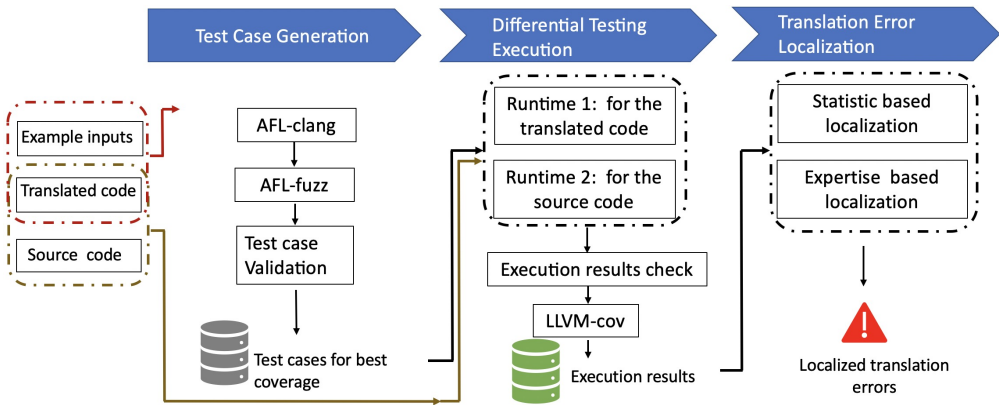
Test Case Generation

Differential Testing Execution

Translation Error Localization

Example inputs

Translated code

Source code

AFL-clang

AFL-fuzz

Test case Validation

Test cases for best coverage

Runtime 1: for the translated code

Runtime 2: for the source code

Execution results check

LLVM-cov

Execution results

Statistic based localization

Expertise based localization

Localized translation errors